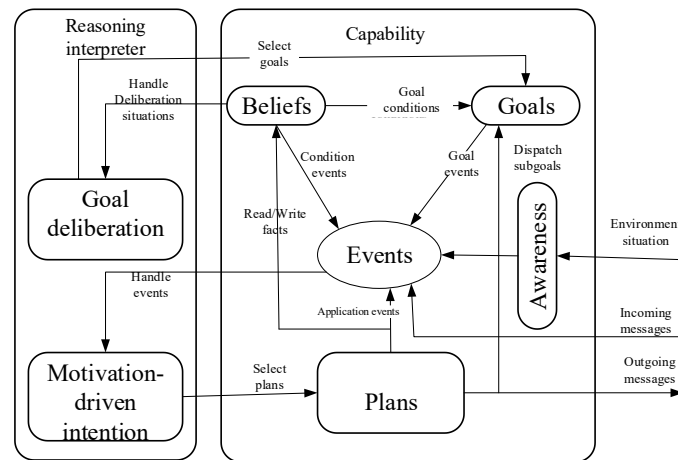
Reasoning interpreter

Capability

Select goals

Handle Deliberation situations

Beliefs

Goal conditions

Goals

Condition events

Goal events

Dispatch subgoals

Goal deliberation

Read/Write facts

Events

Awareness

Environmen situation

Handle events

Application events

Incoming messages

Motivation-driven intention

Select plans

Plans

Outgoing messages